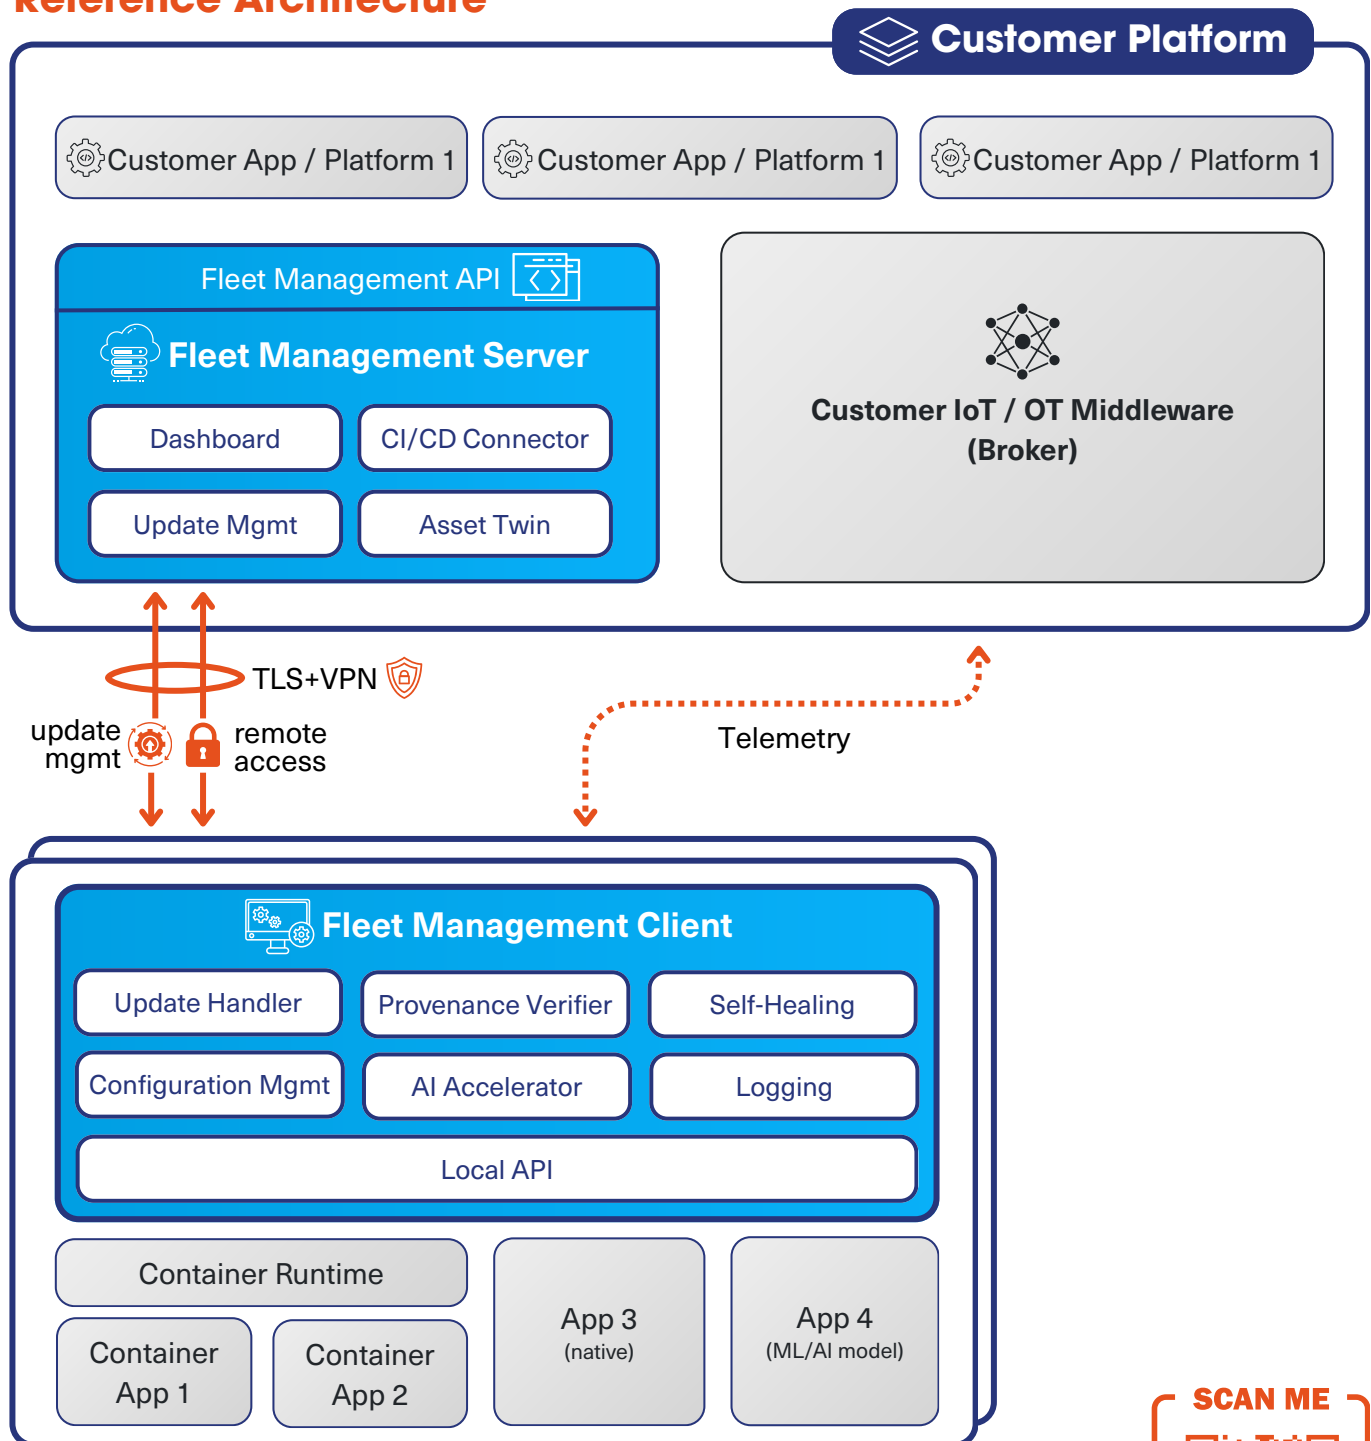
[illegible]

Customer Platform

Customer App / Platform 1

Customer App / Platform 1

Customer App / Platform 1

Fleet Management API

Fleet Management Server

Dashboard

CI/CD Connector

Update Mgmt

Asset Twin

Customer IoT / OT Middleware (Broker)

TLS+VPN

update mgmt

remote access

Telemetry

Fleet Management Client

Update Handler

Provenance Verifier

Self-Healing

Configuration Mgmt

AI Accelerator

Logging

Local API

Container Runtime

Container App 1

Container App 2

App 3
(native)

App 4
(ML/AI model)

SCAN ME